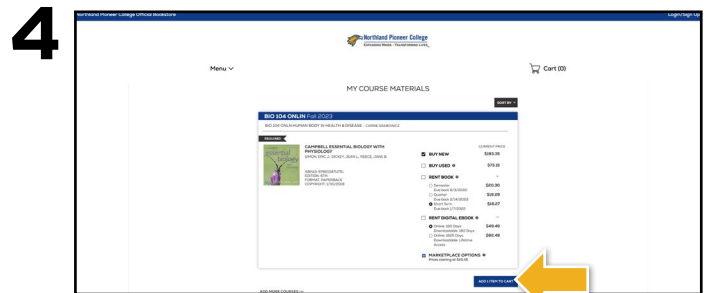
4

Northland Pioneer College Official Bookstore

Login/Sign Up

Northland Pioneer College

Expanding Minds • Transforming Lives

Menu

Cart (0)

MY COURSE MATERIALS

SORT BY

BIO 104 ONLIN Fall 2023

BIO 104 ONLN HUMAN BODY IN HEALTH & DISEASE - CARRIE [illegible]

REQUIRED

CAMPBELL ESSENTIAL BIOLOGY WITH PHYSIOLOGY

SIMON, ERIC J. DICKEY, JEAN L. REECE, JANE B.

ISBN13: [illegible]
EDITION: 6TH
FORMAT: PAPERBACK
COPYRIGHT: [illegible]

CURRENT PRICE

BUY NEW $185.35

BUY USED $75.15

RENT BOOK

Semester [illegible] $20.30

Quarter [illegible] $28.29

Short Term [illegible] $18.27

RENT DIGITAL EBOOK

Online 180 Days Downloadable 180 Days $49.48

Online 1825 Days Downloadable Lifetime Access $60.48

MARKETPLACE OPTIONS
Prices starting at $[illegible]

ADD 1 ITEM TO CART

ADD MORE COURSES